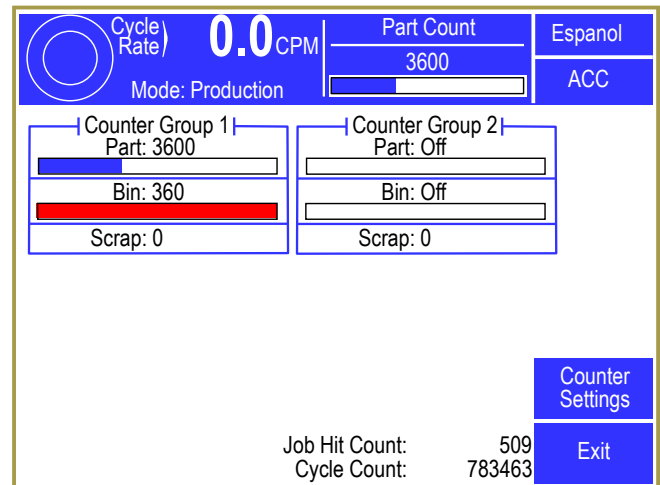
Cycle Rate 0.0 CPM

Mode: Production

Part Count
3600

Espanol

ACC

Counter Group 1
Part: 3600
Bin: 360
Scrap: 0

Counter Group 2
Part: Off
Bin: Off
Scrap: 0

Counter Settings

Job Hit Count: 509
Cycle Count: 783463

Exit